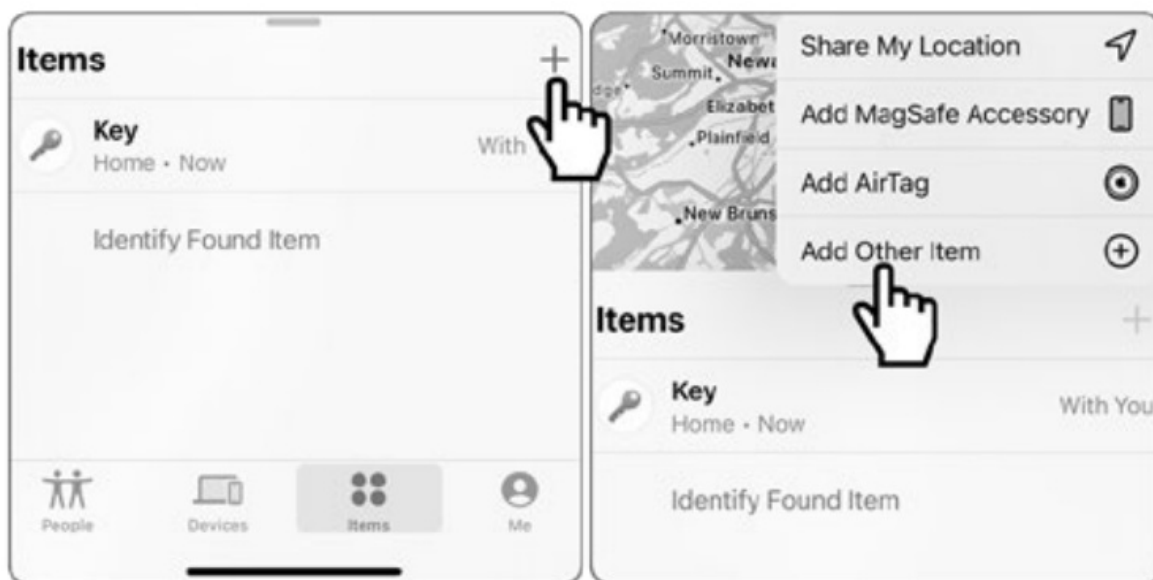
Items

Key
Home • Now
With

Identify Found Item

People Devices Items Me

Morristown
Summit
Newa
dge
Elizabet
Plainfield
New Bruns

Share My Location
Add MagSafe Accessory
Add AirTag
Add Other Item

Items

Key
Home • Now
With You

Identify Found Item